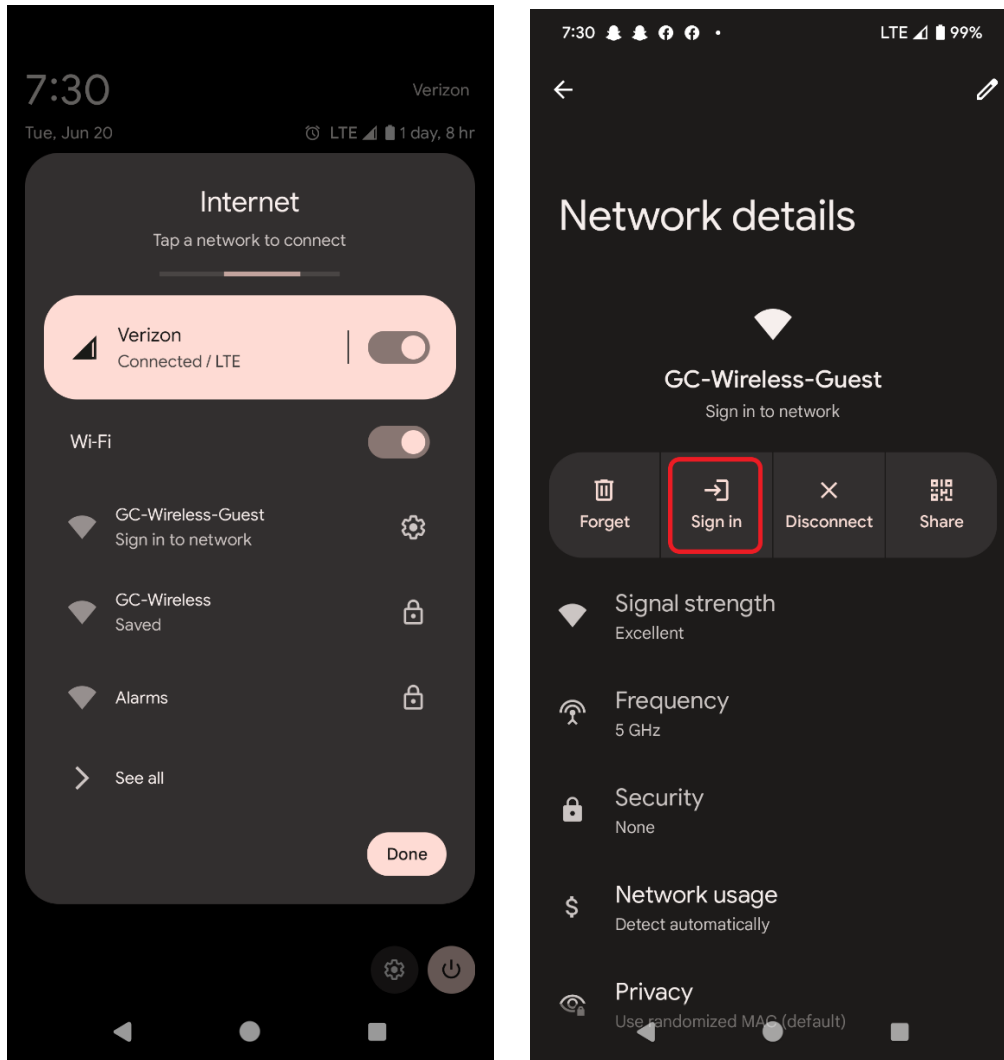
7:30
Verizon
Tue, Jun 20
LTE 1 day, 8 hr

Internet
Tap a network to connect

Verizon
Connected / LTE

Wi-Fi

GC-Wireless-Guest
Sign in to network

GC-Wireless
Saved

Alarms

See all

Done

7:30
LTE 99%

Network details

GC-Wireless-Guest
Sign in to network

Forget
Sign in
Disconnect
Share

Signal strength
Excellent

Frequency
5 GHz

Security
None

Network usage
Detect automatically

Privacy
Use randomized MAC (default)